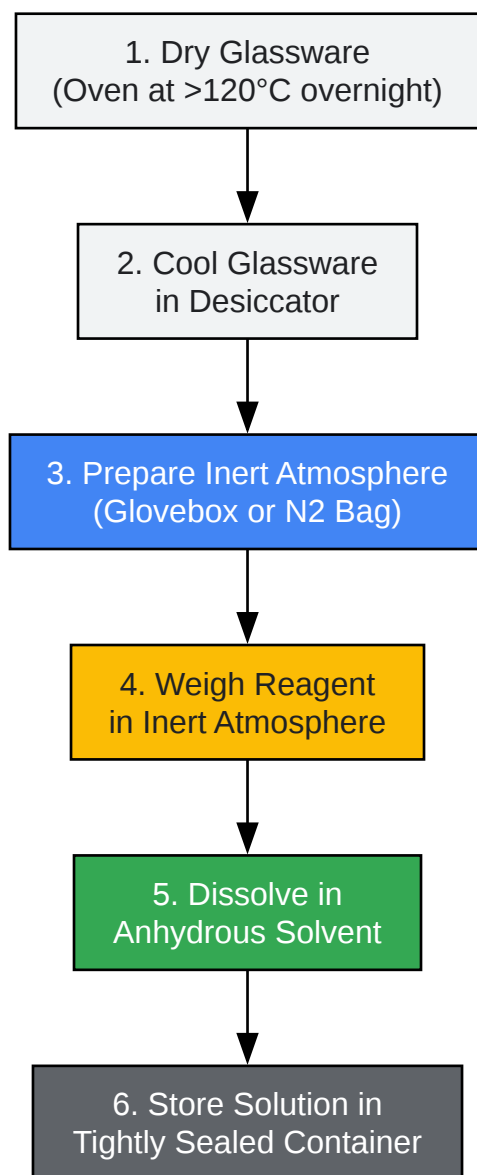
1. Dry Glassware
(Oven at >120°C overnight)

2. Cool Glassware
in Desiccator

3. Prepare Inert Atmosphere
(Glovebox or N2 Bag)

4. Weigh Reagent
in Inert Atmosphere

5. Dissolve in
Anhydrous Solvent

6. Store Solution in
Tightly Sealed Container